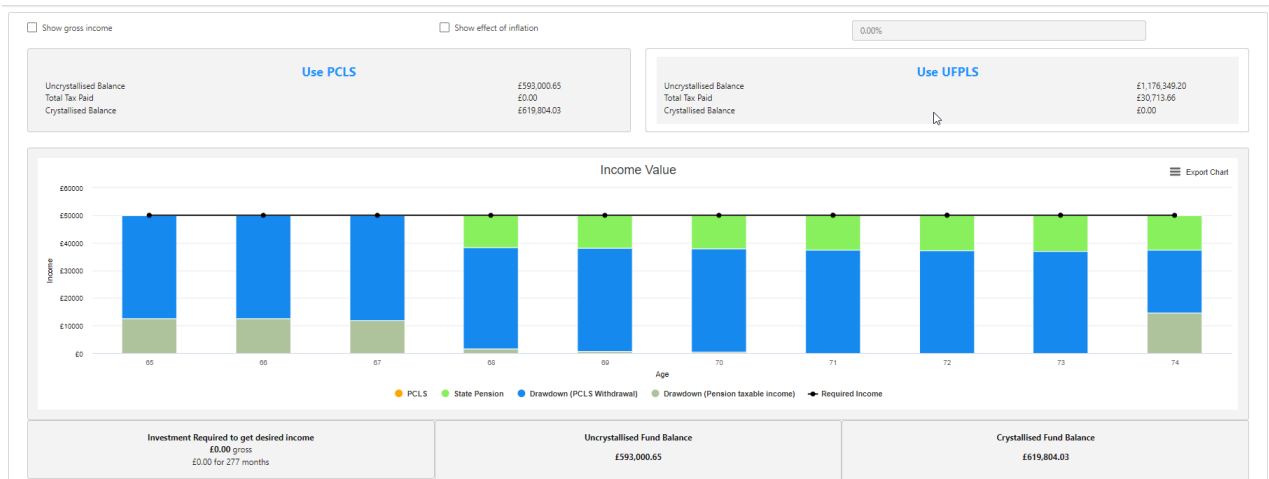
Show gross income

Show effect of inflation

0.00%

Use PCLS

| | |
|---|---|
| Uncrystallised Balance | £593,000.65 |
| Total Tax Paid | £0.00 |
| Crystallised Balance | £619,804.03 |

Use UFPLS

| | |
|---|---|
| Uncrystallised Balance | £1,176,349.20 |
| Total Tax Paid | £30,713.66 |
| Crystallised Balance | £0.00 |

Income Value

Export Chart

£60000
£50000
£40000
£30000
£20000
£10000
£0

Income

65 66 67 68 69 70 71 72 73 74

Age

PCLS State Pension Drawdown (PCLS Withdrawal) Drawdown (Pension taxable income) Required Income

Investment Required to get desired income
£0.00 gross
£0.00 for 277 months

Uncrystallised Fund Balance
£593,000.65

Crystallised Fund Balance
£619,804.03